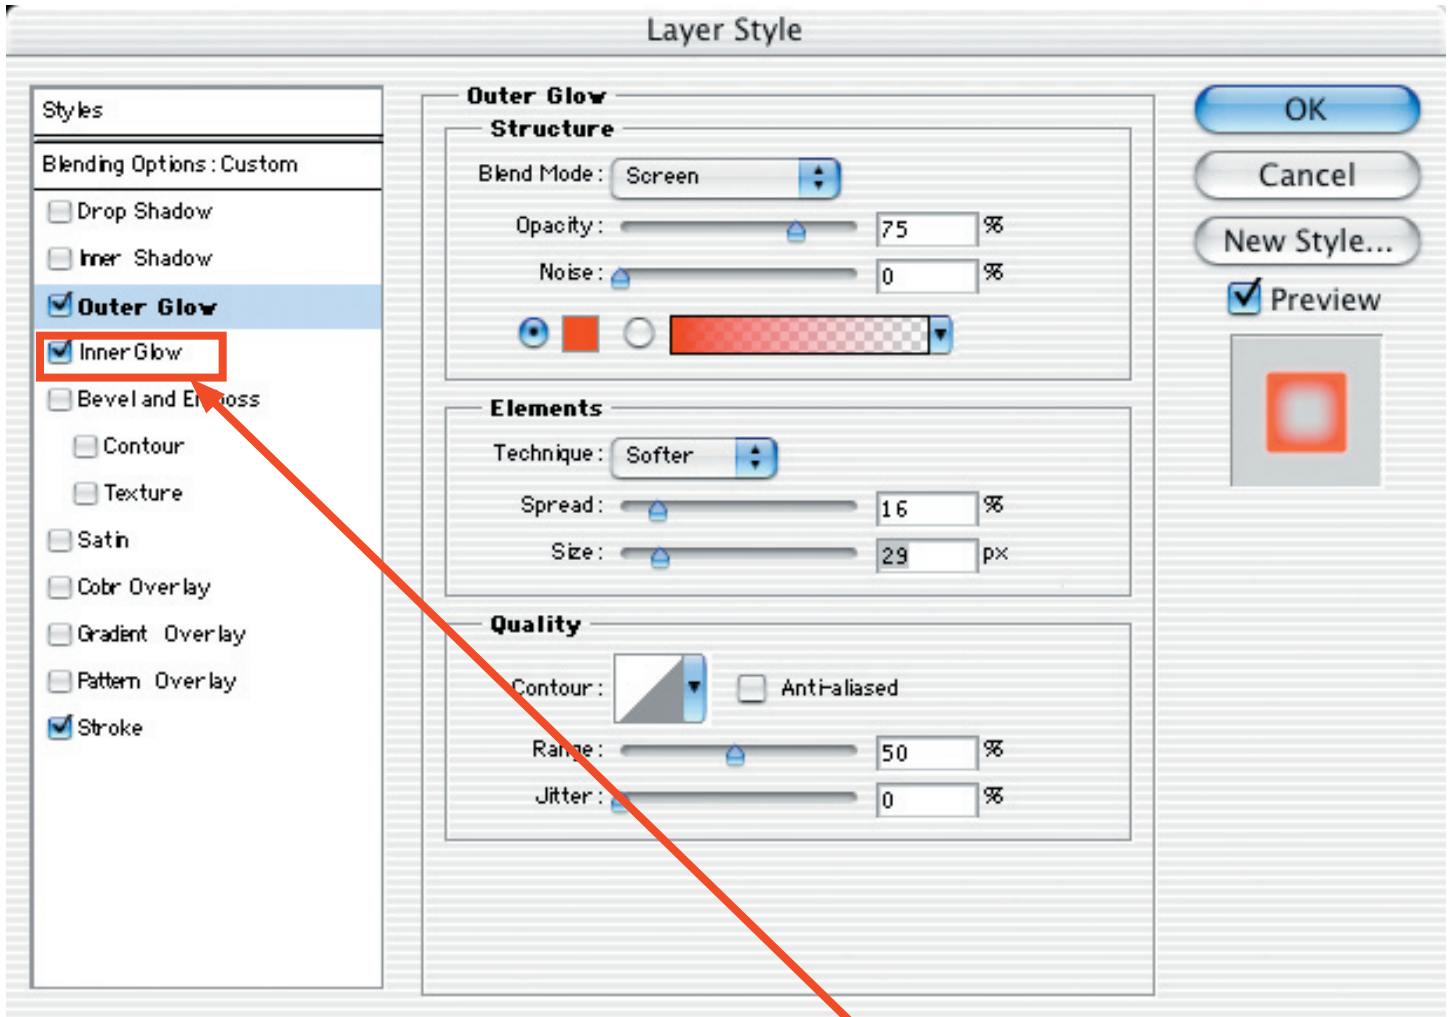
Layer Style

Styles

Blending Options : Custom

Drop Shadow

Inner Shadow

Outer Glow

Inner Glow

Bevel and E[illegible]oss

Contour

Texture

Satin

Color Overlay

Gradient Overlay

Pattern Overlay

Stroke

Outer Glow

Structure

Blend Mode : Screen

Opacity : 75 %

Noise : 0 %

Elements

Technique : Softer

Spread : 16 %

Size : 29 px

Quality

Contour :

Anti-aliased

Ra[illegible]e : 50 %

Jitter : 0 %

OK

Cancel

New Style...

Preview